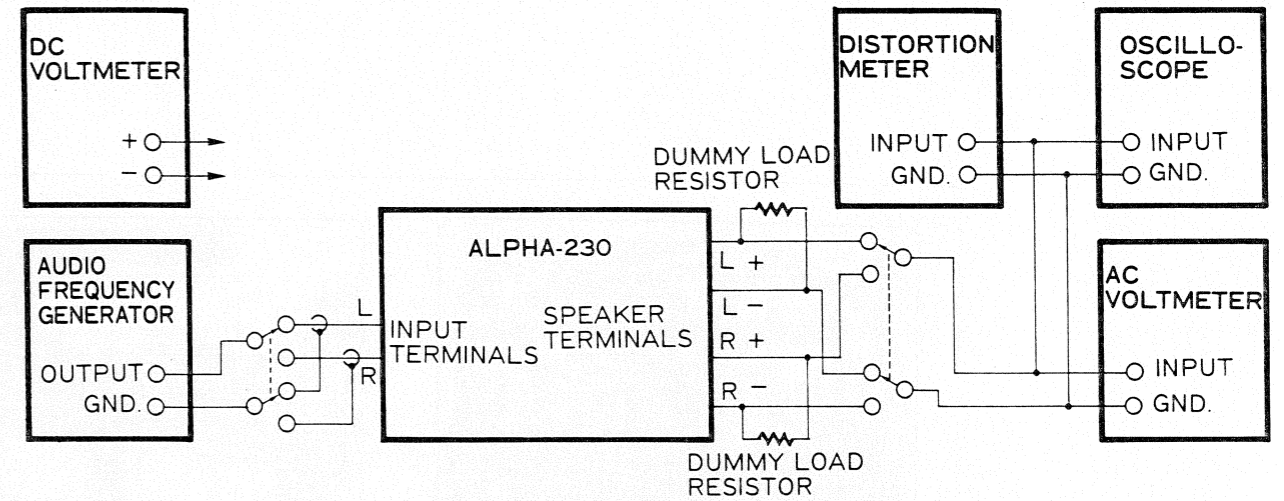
DC VOLTMETER

+
−

AUDIO FREQUENCY GENERATOR

OUTPUT
GND.

L
R

ALPHA-230

INPUT TERMINALS

SPEAKER TERMINALS

L +
L −
R +
R −

DUMMY LOAD RESISTOR

DUMMY LOAD RESISTOR

DISTORTION METER

INPUT
GND.

OSCILLO-SCOPE

INPUT
GND.

AC VOLTMETER

INPUT
GND.